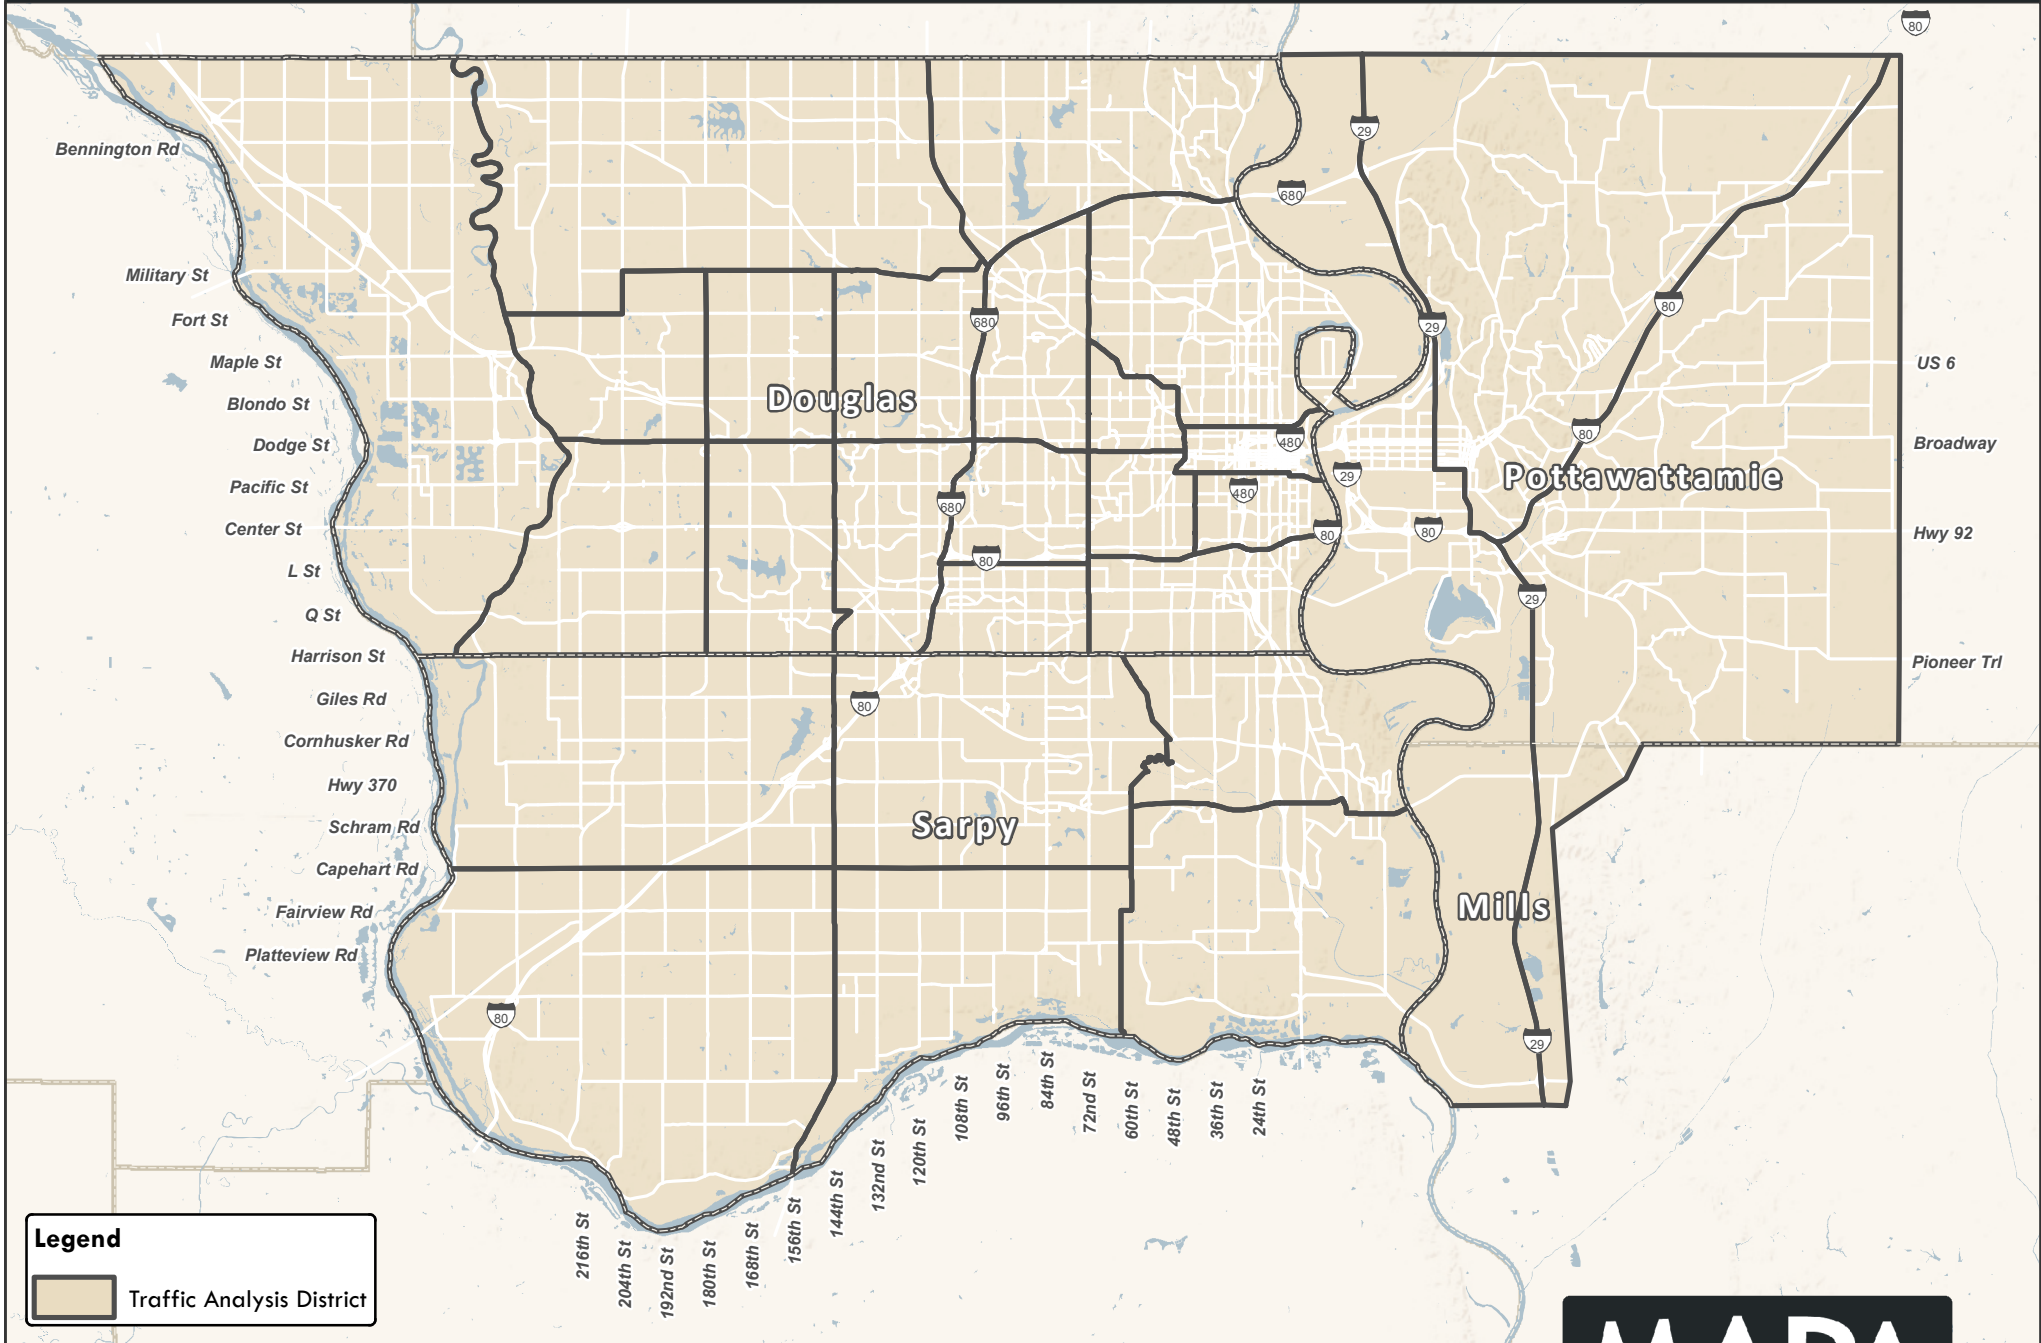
Bennington Rd
Military St
Fort St
Maple St
Blondo St
Dodge St
Pacific St
Center St
L St
Q St
Harrison St
Giles Rd
Cornhusker Rd
Hwy 370
Schram Rd
Capehart Rd
Fairview Rd
Platteview Rd

Douglas
Sarpy
Pottawattamie
Mills

US 6
Broadway
Hwy 92
Pioneer Trl

80
29
680
680
680
29
80
80
480
480
29
80
80
80
80
29
80
80
29

216th St
204th St
192nd St
180th St
168th St
156th St
144th St
132nd St
120th St
108th St
96th St
84th St
72nd St
60th St
48th St
36th St
24th St

Legend
Traffic Analysis District

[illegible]